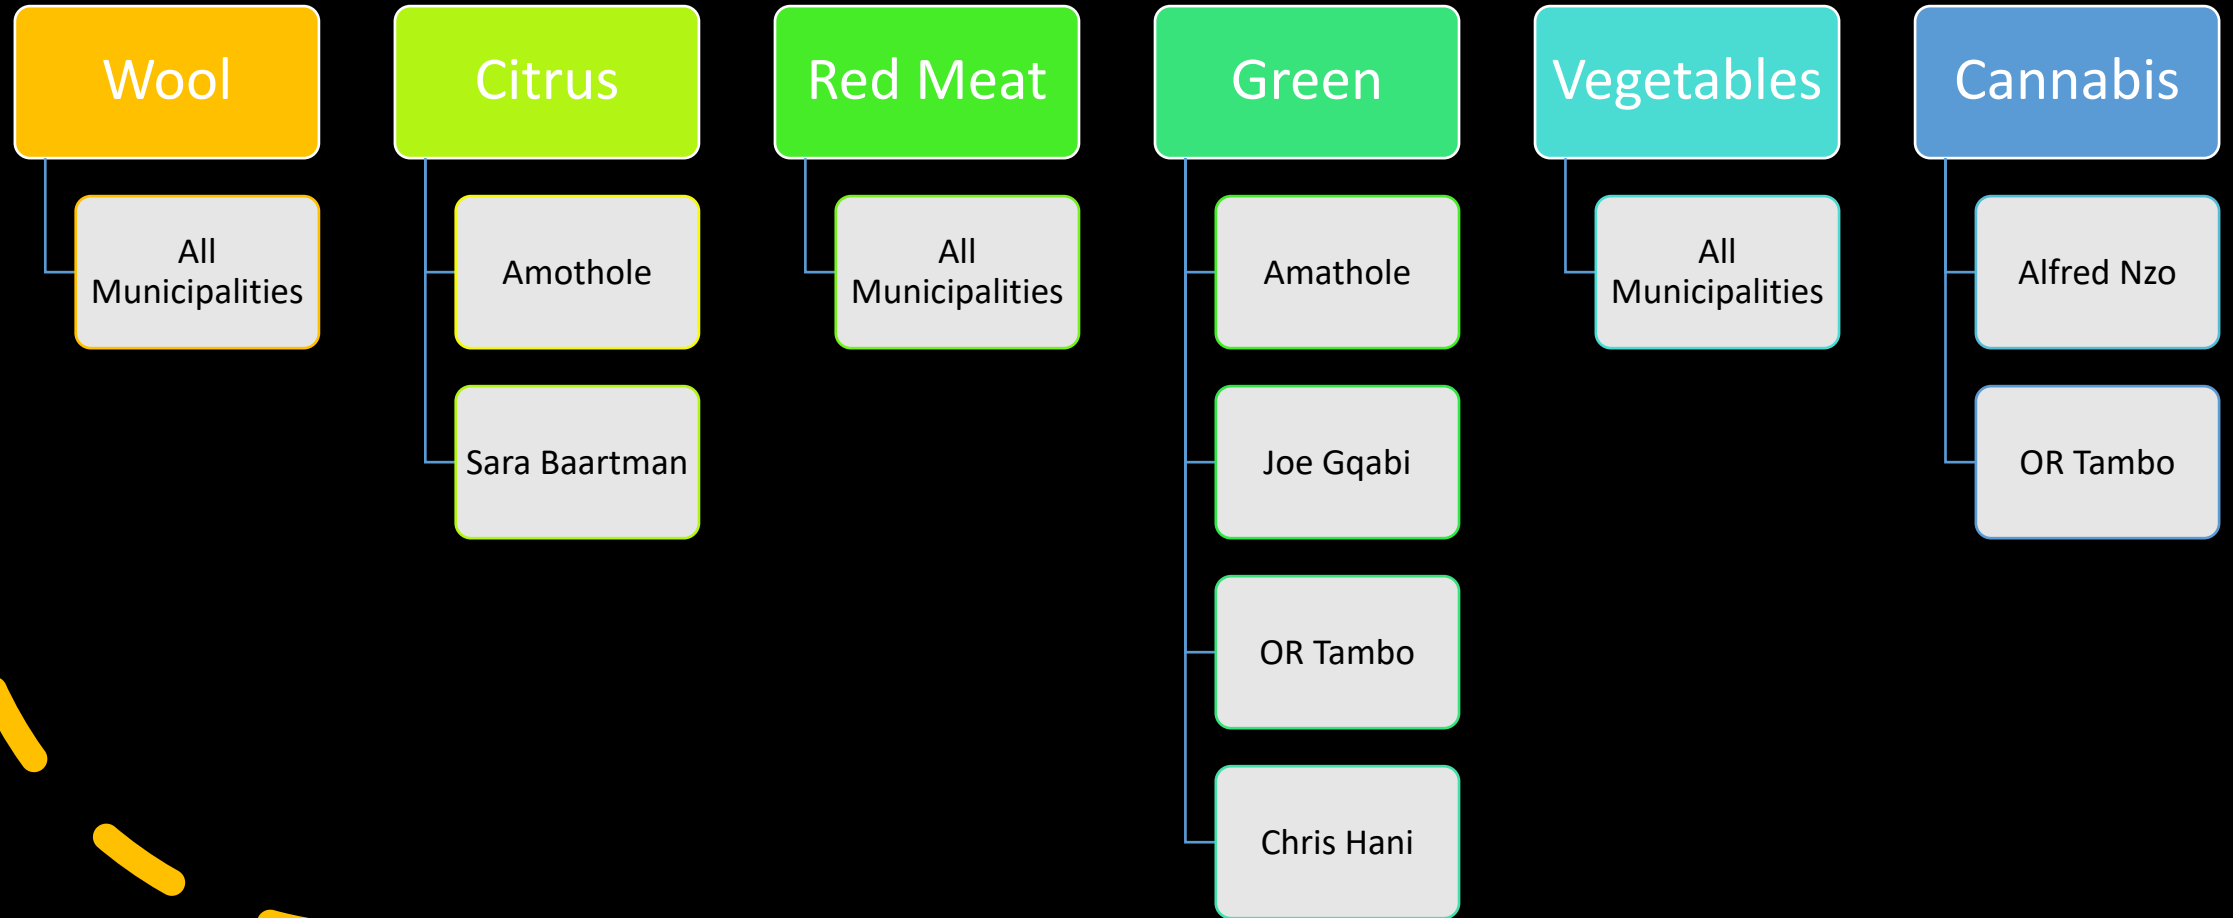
Wool

All Municipalities

Citrus

Amothole

Sara Baartman

Red Meat

All Municipalities

Green

Amathole

Joe Gqabi

OR Tambo

Chris Hani

Vegetables

All Municipalities

Cannabis

Alfred Nzo

OR Tambo